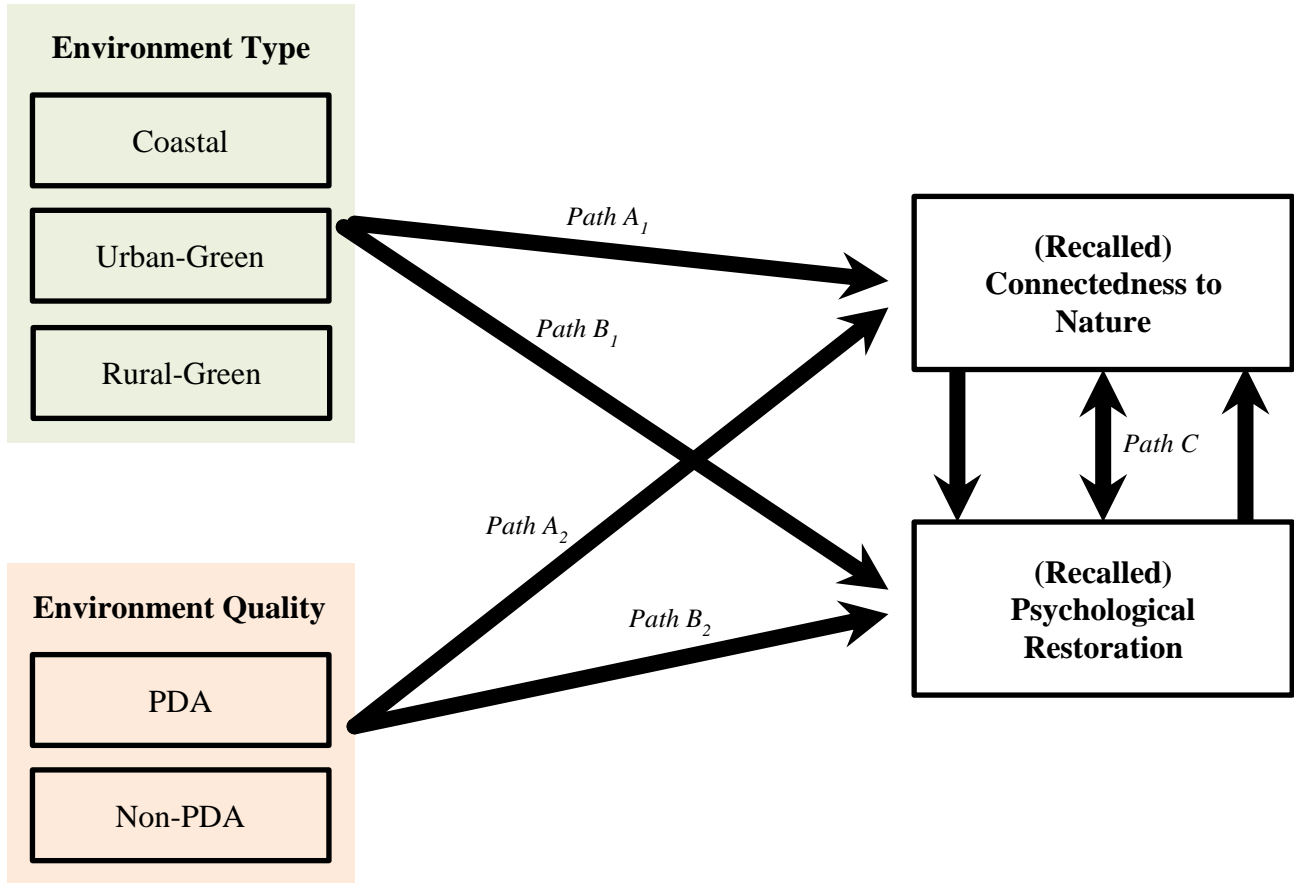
Environment Type

Coastal

Urban-Green

Rural-Green

Path $A_1$

Path $B_1$

(Recalled) Connectedness to Nature

Path C

Path $A_2$

Path $B_2$

(Recalled) Psychological Restoration

Environment Quality

PDA

Non-PDA